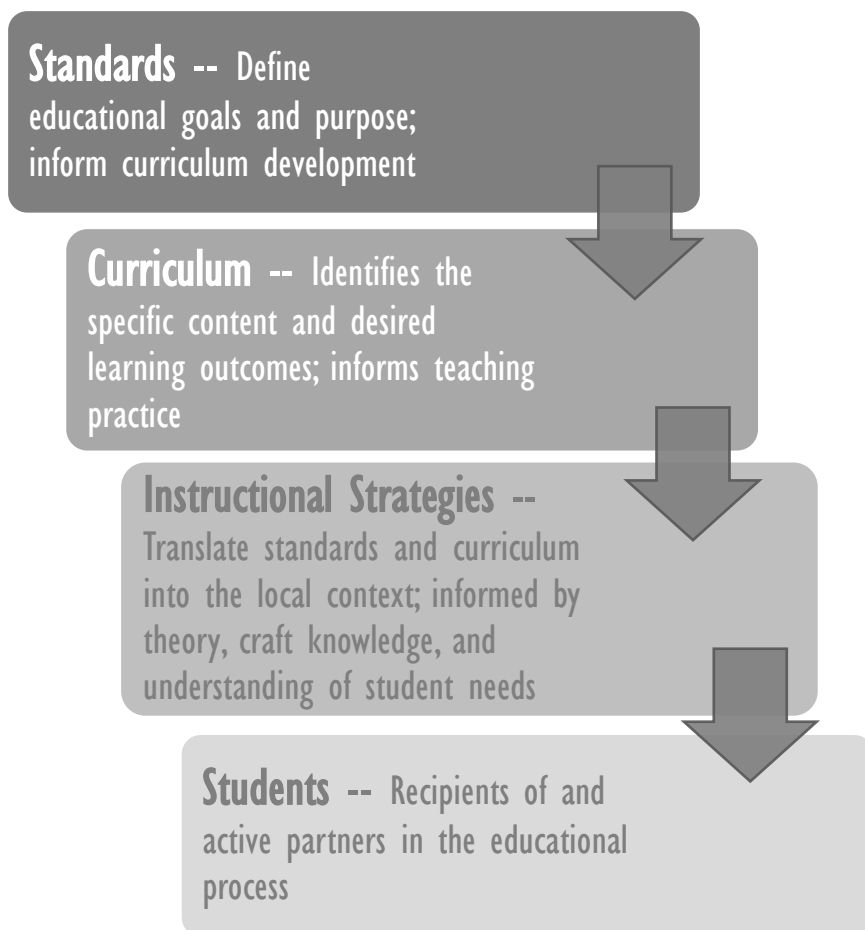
Standards -- Define educational goals and purpose; inform curriculum development

Curriculum -- Identifies the specific content and desired learning outcomes; informs teaching practice

Instructional Strategies -- Translate standards and curriculum into the local context; informed by theory, craft knowledge, and understanding of student needs

Students -- Recipients of and active partners in the educational process